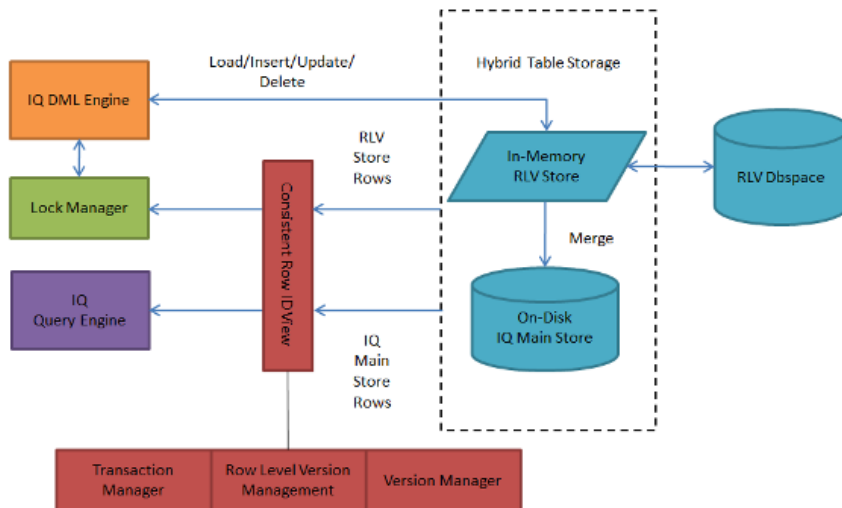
Load/Insert/Update/ Delete

Hybrid Table Storage

IQ DML Engine

RLV Store Rows

In-Memory RLV Store

RLV Dbspace

Lock Manager

Consistent Row ID View

Merge

IQ Query Engine

On-Disk IQ Main Store

IQ Main Store Rows

Transaction Manager

Row Level Version Management

Version Manager